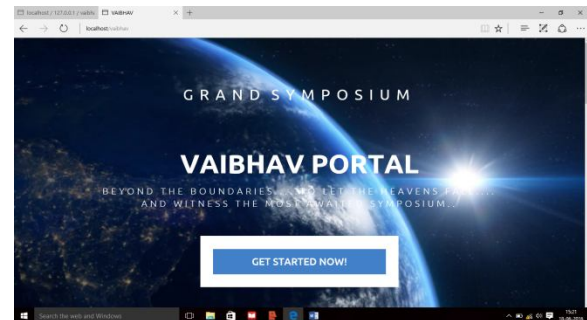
localhost / 127.0.0.1 / vaibh
VAIBHAV
localhost/vaibhav

GRAND SYMPOSIUM

VAIBHAV PORTAL

BEYOND THE BOUNDARIES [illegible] LET THE HEAVENS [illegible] AND WITNESS THE MOST AWAITED SYMPOSIUM..

GET STARTED NOW!

Search the web and Windows
15:21